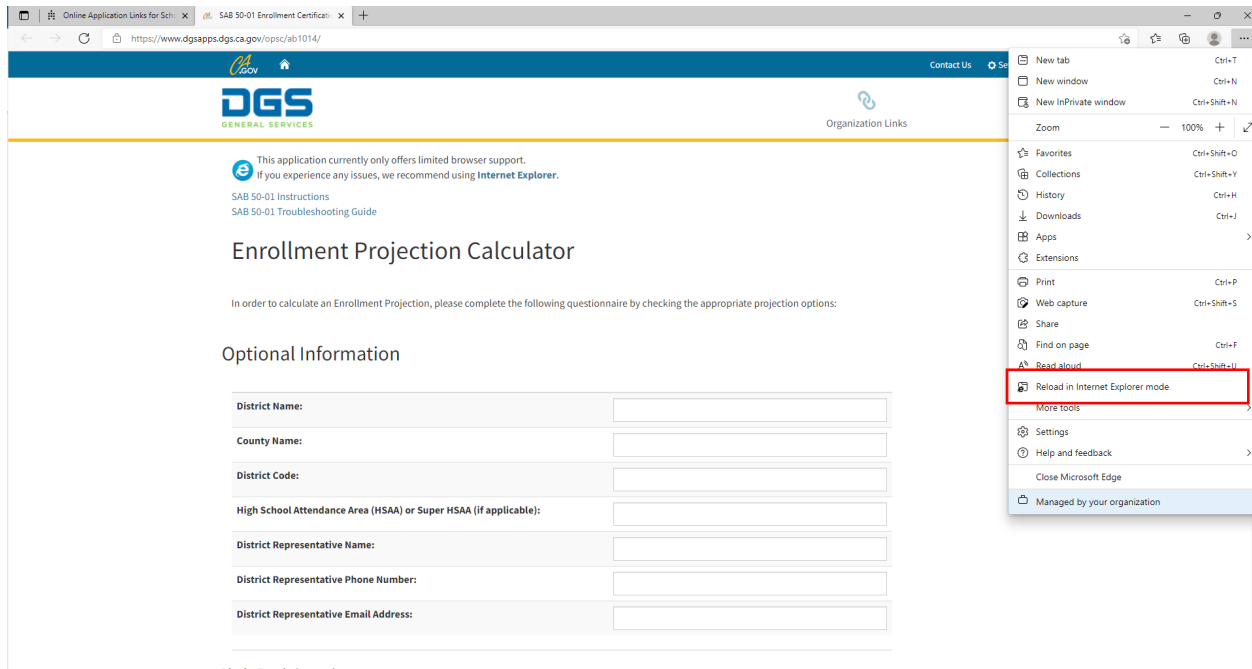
Online Application Links for Sch
SAB 50-01 Enrollment Certificati
https://www.dgsapps.dgs.ca.gov/opsc/ab1014/

CA.GOV
Contact Us
DGS
GENERAL SERVICES
Organization Links

This application currently only offers limited browser support.
If you experience any issues, we recommend using Internet Explorer.

SAB 50-01 Instructions
SAB 50-01 Troubleshooting Guide

Enrollment Projection Calculator

In order to calculate an Enrollment Projection, please complete the following questionnaire by checking the appropriate projection options:

Optional Information

| District Name: | |
|---|---|
| County Name: | |
| District Code: | |
| High School Attendance Area (HSAA) or Super HSAA (if applicable): | |
| District Representative Name: | |
| District Representative Phone Number: | |
| District Representative Email Address: | |

New tab Ctrl+T
New window Ctrl+N
New InPrivate window Ctrl+Shift+N
Zoom — 100% +
Favorites Ctrl+Shift+O
Collections Ctrl+Shift+Y
History Ctrl+H
Downloads Ctrl+J
Apps
Extensions
Print Ctrl+P
Web capture Ctrl+Shift+S
Share
Find on page Ctrl+F
Read aloud Ctrl+Shift+U
Reload in Internet Explorer mode
More tools
Settings
Help and feedback
Close Microsoft Edge
Managed by your organization